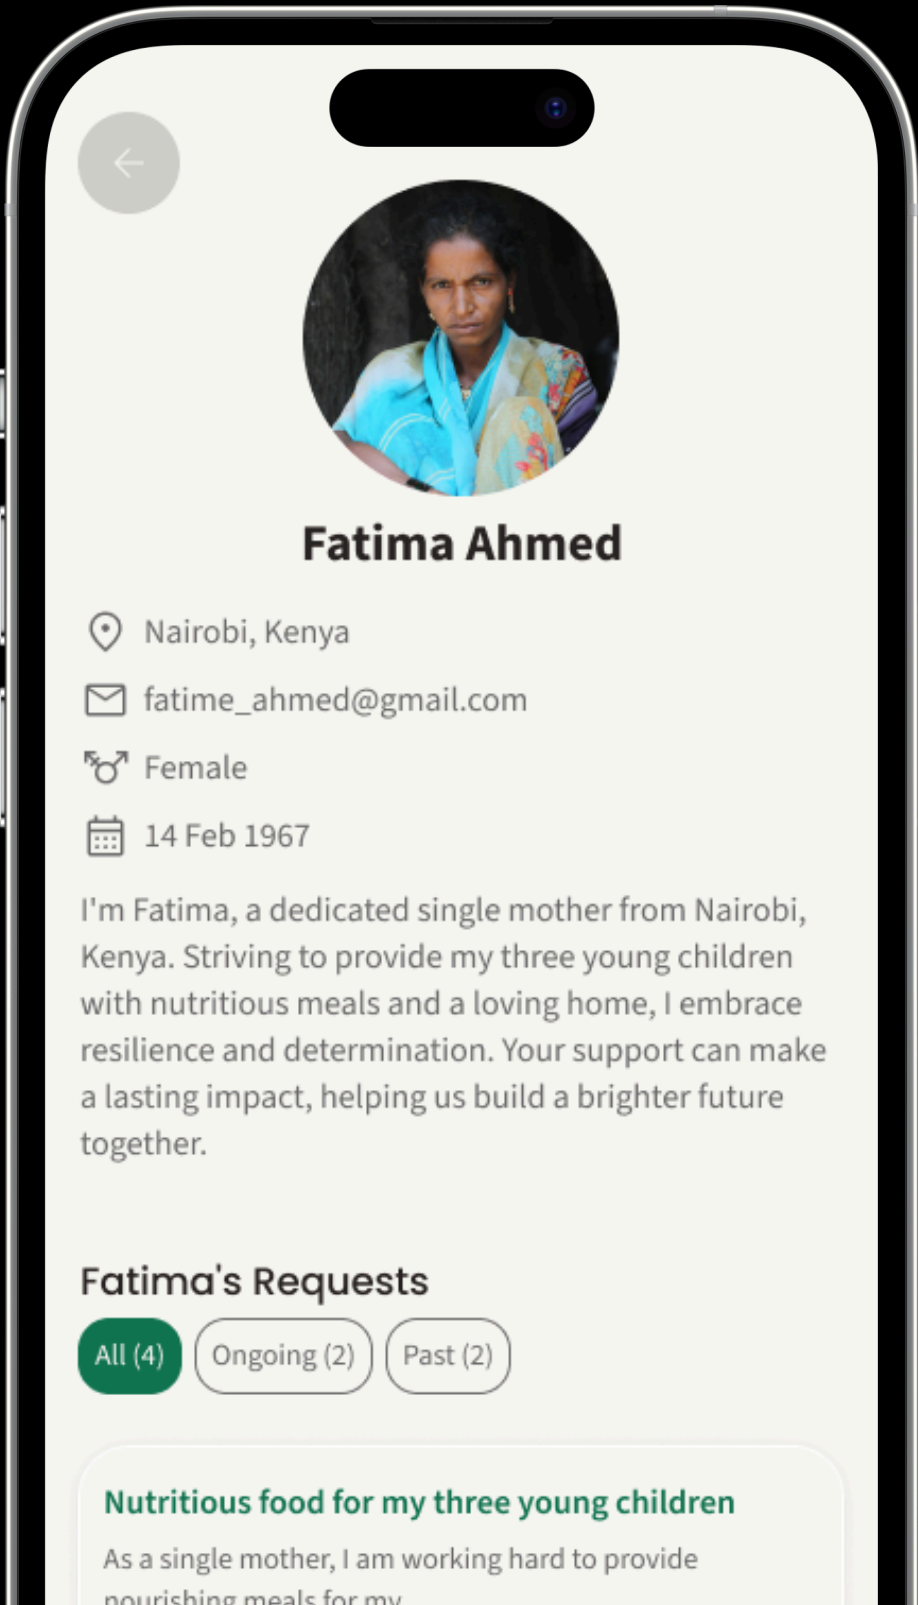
Fatima Ahmed

Nairobi, Kenya

fatime_ahmed@gmail.com

Female

14 Feb 1967

I'm Fatima, a dedicated single mother from Nairobi, Kenya. Striving to provide my three young children with nutritious meals and a loving home, I embrace resilience and determination. Your support can make a lasting impact, helping us build a brighter future together.

Fatima's Requests

All (4) Ongoing (2) Past (2)

Nutritious food for my three young children

As a single mother, I am working hard to provide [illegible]